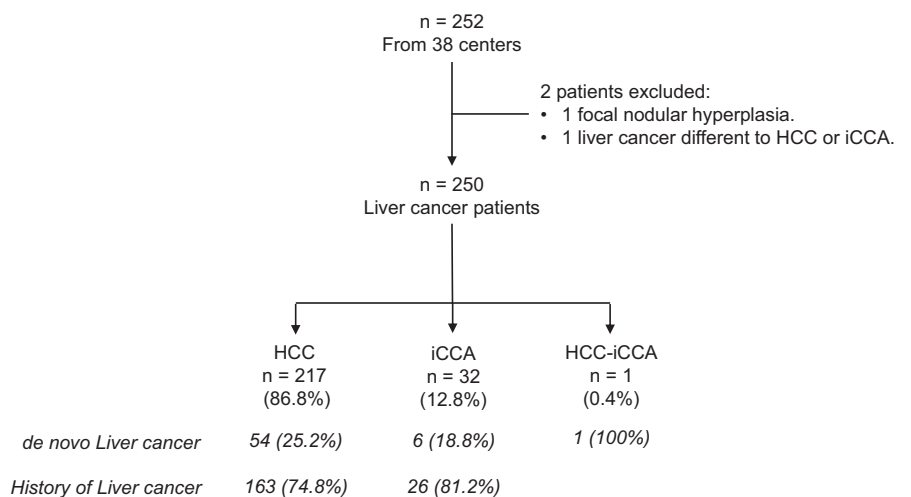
n = 252
From 38 centers

2 patients excluded:
• 1 focal nodular hyperplasia.
• 1 liver cancer different to HCC or iCCA.

n = 250
Liver cancer patients

HCC
n = 217
(86.8%)

iCCA
n = 32
(12.8%)

HCC-iCCA
n = 1
(0.4%)

de novo Liver cancer 54 (25.2%) 6 (18.8%) 1 (100%)

History of Liver cancer 163 (74.8%) 26 (81.2%)